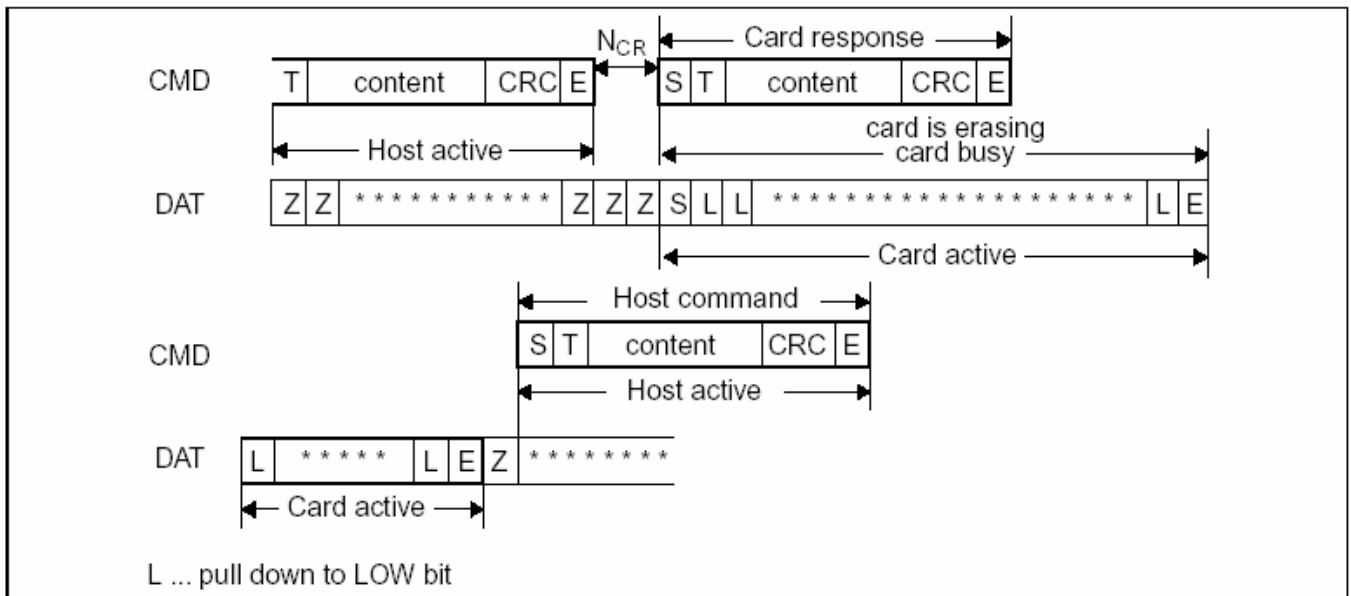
$N_{CR}$

Card response

CMD | T | content | CRC | E | S | T | content | CRC | E

Host active

card is erasing

card busy

DAT | Z | Z | *********** | Z | Z | Z | S | L | L | ******************** | L | E

Card active

Host command

CMD | S | T | content | CRC | E

Host active

DAT | L | ***** | L | E | Z | ********

Card active

L ... pull down to LOW bit